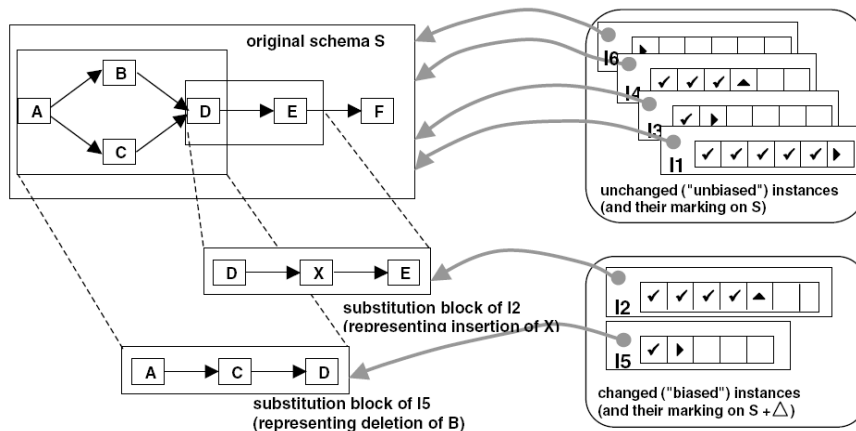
original schema S

A
B
C
D
E
F

I6
I4
I3
I1

✓ ✓ ✓
✓
✓ ✓ ✓ ✓ ✓

unchanged ("unbiased") instances (and their marking on S)

D
X
E

substitution block of I2 (representing insertion of X)

I2
✓ ✓ ✓ ✓

I5
✓

A
C
D

substitution block of I5 (representing deletion of B)

changed ("biased") instances (and their marking on S + $\triangle$)